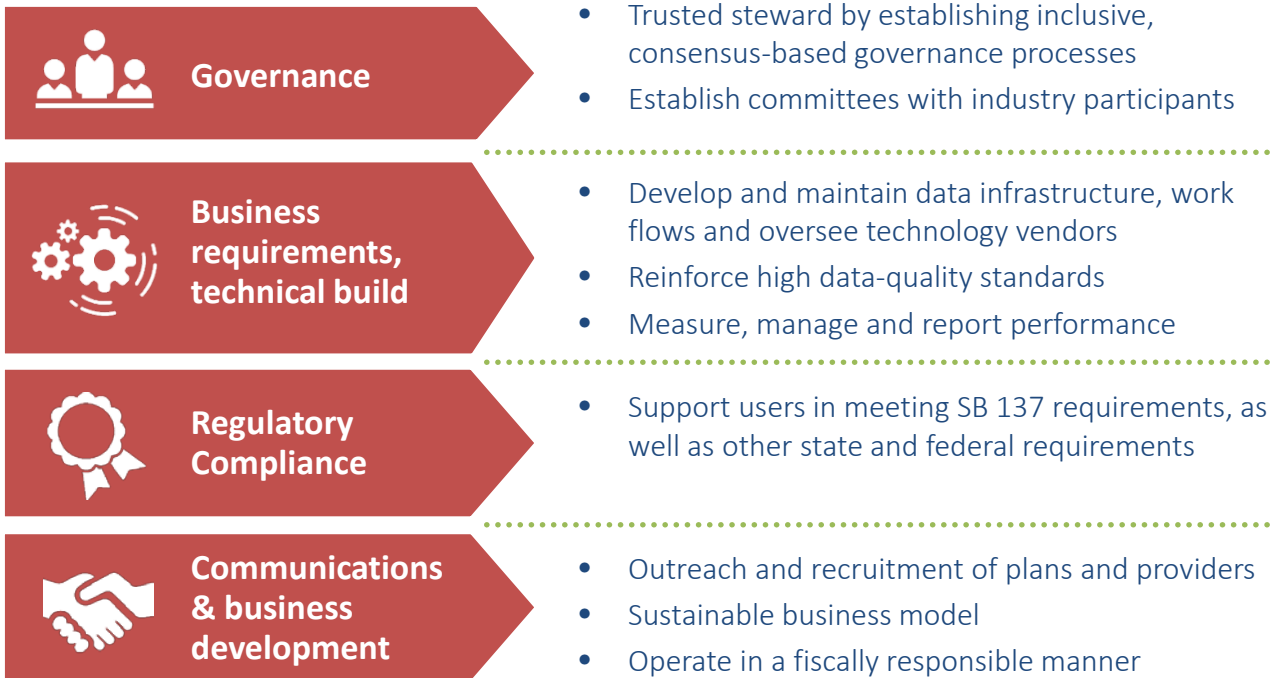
Governance

- Trusted steward by establishing inclusive, consensus-based governance processes
- Establish committees with industry participants

Business requirements, technical build

- Develop and maintain data infrastructure, work flows and oversee technology vendors
- Reinforce high data-quality standards
- Measure, manage and report performance

Regulatory Compliance

- Support users in meeting SB 137 requirements, as well as other state and federal requirements

Communications & business development

- Outreach and recruitment of plans and providers
- Sustainable business model
- Operate in a fiscally responsible manner